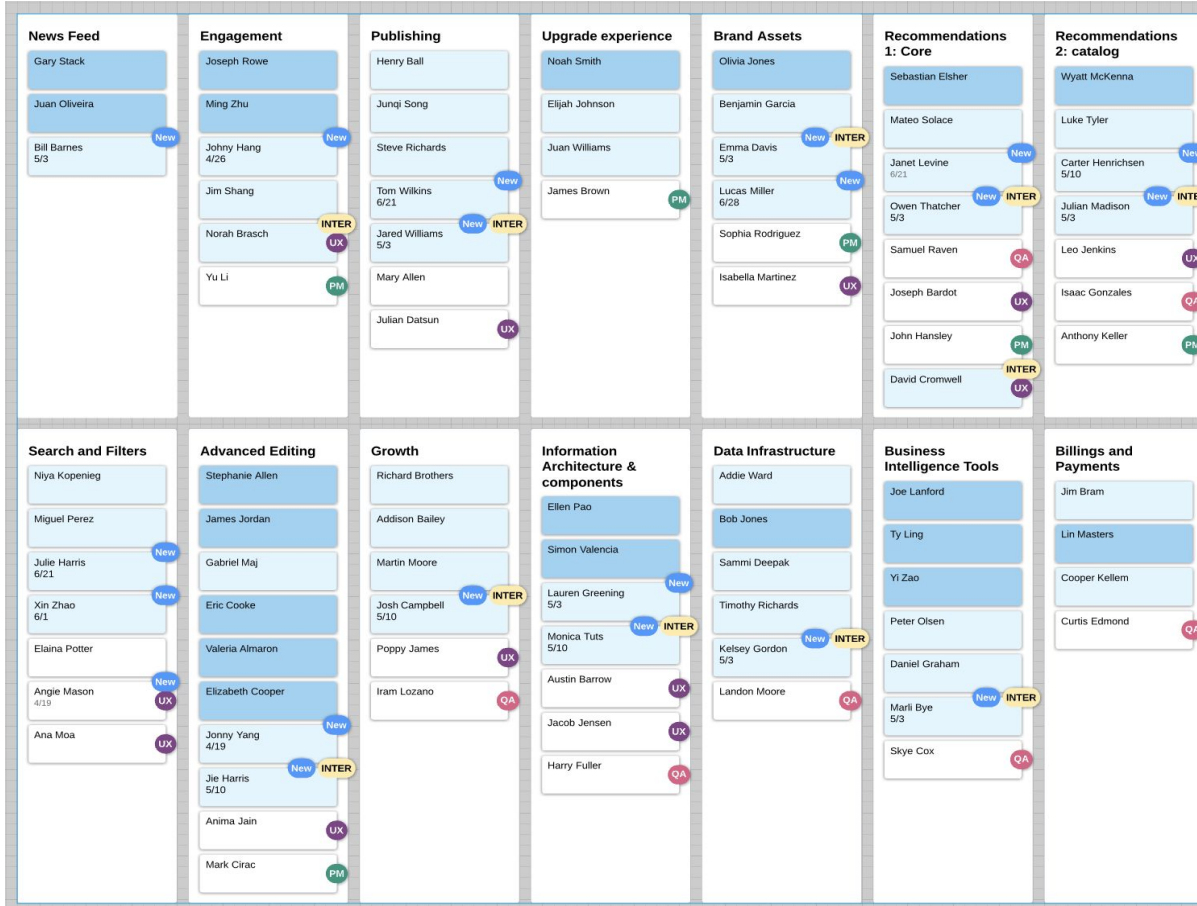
News Feed
Gary Stack
Juan Oliveira
New
Bill Barnes
5/3

Engagement
Joseph Rowe
Ming Zhu
New
Johny Hang
4/26
Jim Shang
INTER
Norah Brasch
UX
Yu Li
PM

Publishing
Henry Ball
Junqi Song
Steve Richards
New
Tom Wilkins
6/21
New INTER
Jared Williams
5/3
Mary Allen
Julian Datsun
UX

Upgrade experience
Noah Smith
Elijah Johnson
Juan Williams
James Brown
PM

Brand Assets
Olivia Jones
Benjamin Garcia
New INTER
Emma Davis
5/3
New
Lucas Miller
6/28
Sophia Rodriguez
PM
Isabella Martinez
UX

Recommendations 1: Core
Sebastian Elsher
Mateo Solace
New
Janet Levine
6/21
New INTER
Owen Thatcher
5/3
Samuel Raven
QA
Joseph Bardot
UX
John Hansley
PM
INTER
David Cromwell
UX

Recommendations 2: catalog
Wyatt McKenna
Luke Tyler
New
Carter Henrichsen
5/10
New INTE
Julian Madison
5/3
Leo Jenkins
UX
Isaac Gonzales
QA
Anthony Keller
PM

Search and Filters
Niya Kopenieg
Miguel Perez
New
Julie Harris
6/21
New
Xin Zhao
6/1
Elaina Potter
New
Angie Mason
4/19
UX
Ana Moa
UX

Advanced Editing
Stephanie Allen
James Jordan
Gabriel Maj
Eric Cooke
Valeria Almaron
Elizabeth Cooper
New
Jonny Yang
4/19
New INTER
Jie Harris
5/10
Anima Jain
UX
Mark Cirac
PM

Growth
Richard Brothers
Addison Bailey
Martin Moore
New INTER
Josh Campbell
5/10
Poppy James
UX
Iram Lozano
QA

Information Architecture & components
Ellen Pao
Simon Valencia
New
Lauren Greening
5/3
New INTER
Monica Tuts
5/10
Austin Barrow
UX
Jacob Jensen
UX
Harry Fuller
QA

Data Infrastructure
Addie Ward
Bob Jones
Sammi Deepak
Timothy Richards
New INTER
Kelsey Gordon
5/3
Landon Moore
QA

Business Intelligence Tools
Joe Lanford
Ty Ling
Yi Zao
Peter Olsen
Daniel Graham
New INTER
Marli Bye
5/3
Skye Cox
QA

Billings and Payments
Jim Bram
Lin Masters
Cooper Kellem
Curtis Edmond
QA